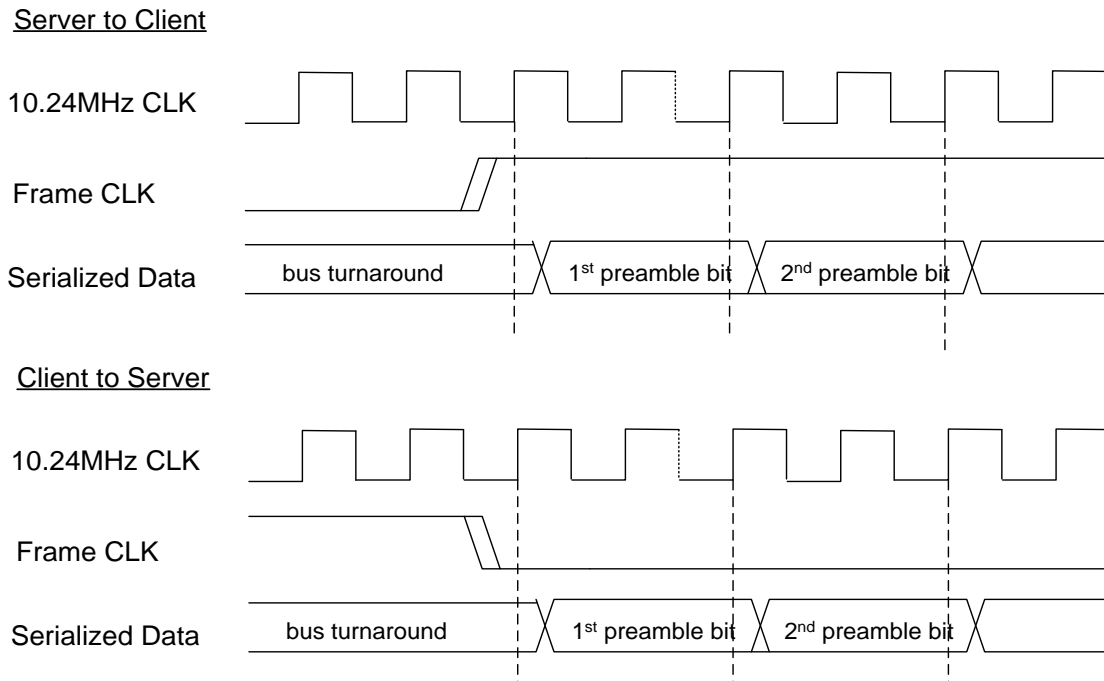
Server to Client

10.24MHz CLK

Frame CLK

Serialized Data

bus turnaround

1$^{st}$ preamble bit

2$^{nd}$ preamble bit

Client to Server

10.24MHz CLK

Frame CLK

Serialized Data

bus turnaround

1$^{st}$ preamble bit

2$^{nd}$ preamble bit